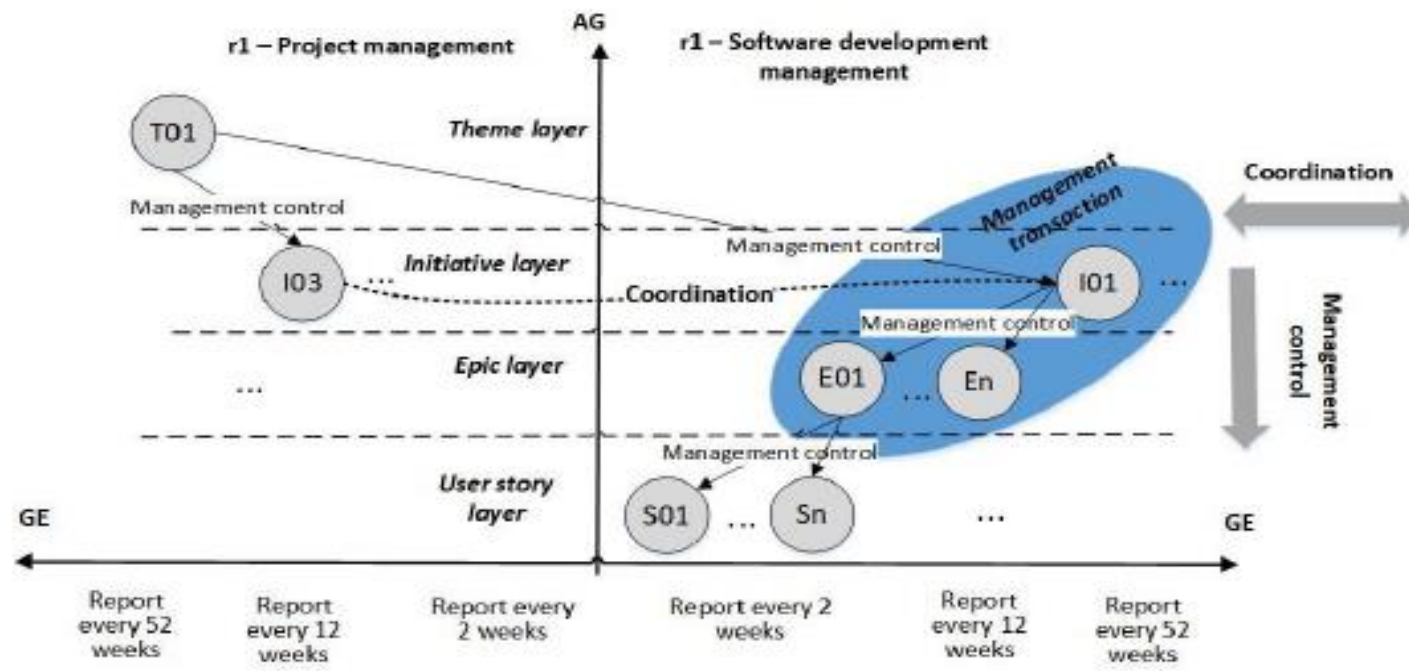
AG

r1 – Project management

r1 – Software development management

Theme layer

T01

Management control

Management transoction

Coordination

Management control

Initiative layer

I03

...

Coordination

I01

...

Management control

Management control

Epic layer

...

E01

...

En

Management control

User story layer

GE

S01

...

Sn

...

GE

Report every 52 weeks

Report every 12 weeks

Report every 2 weeks

Report every 2 weeks

Report every 12 weeks

Report every 52 weeks